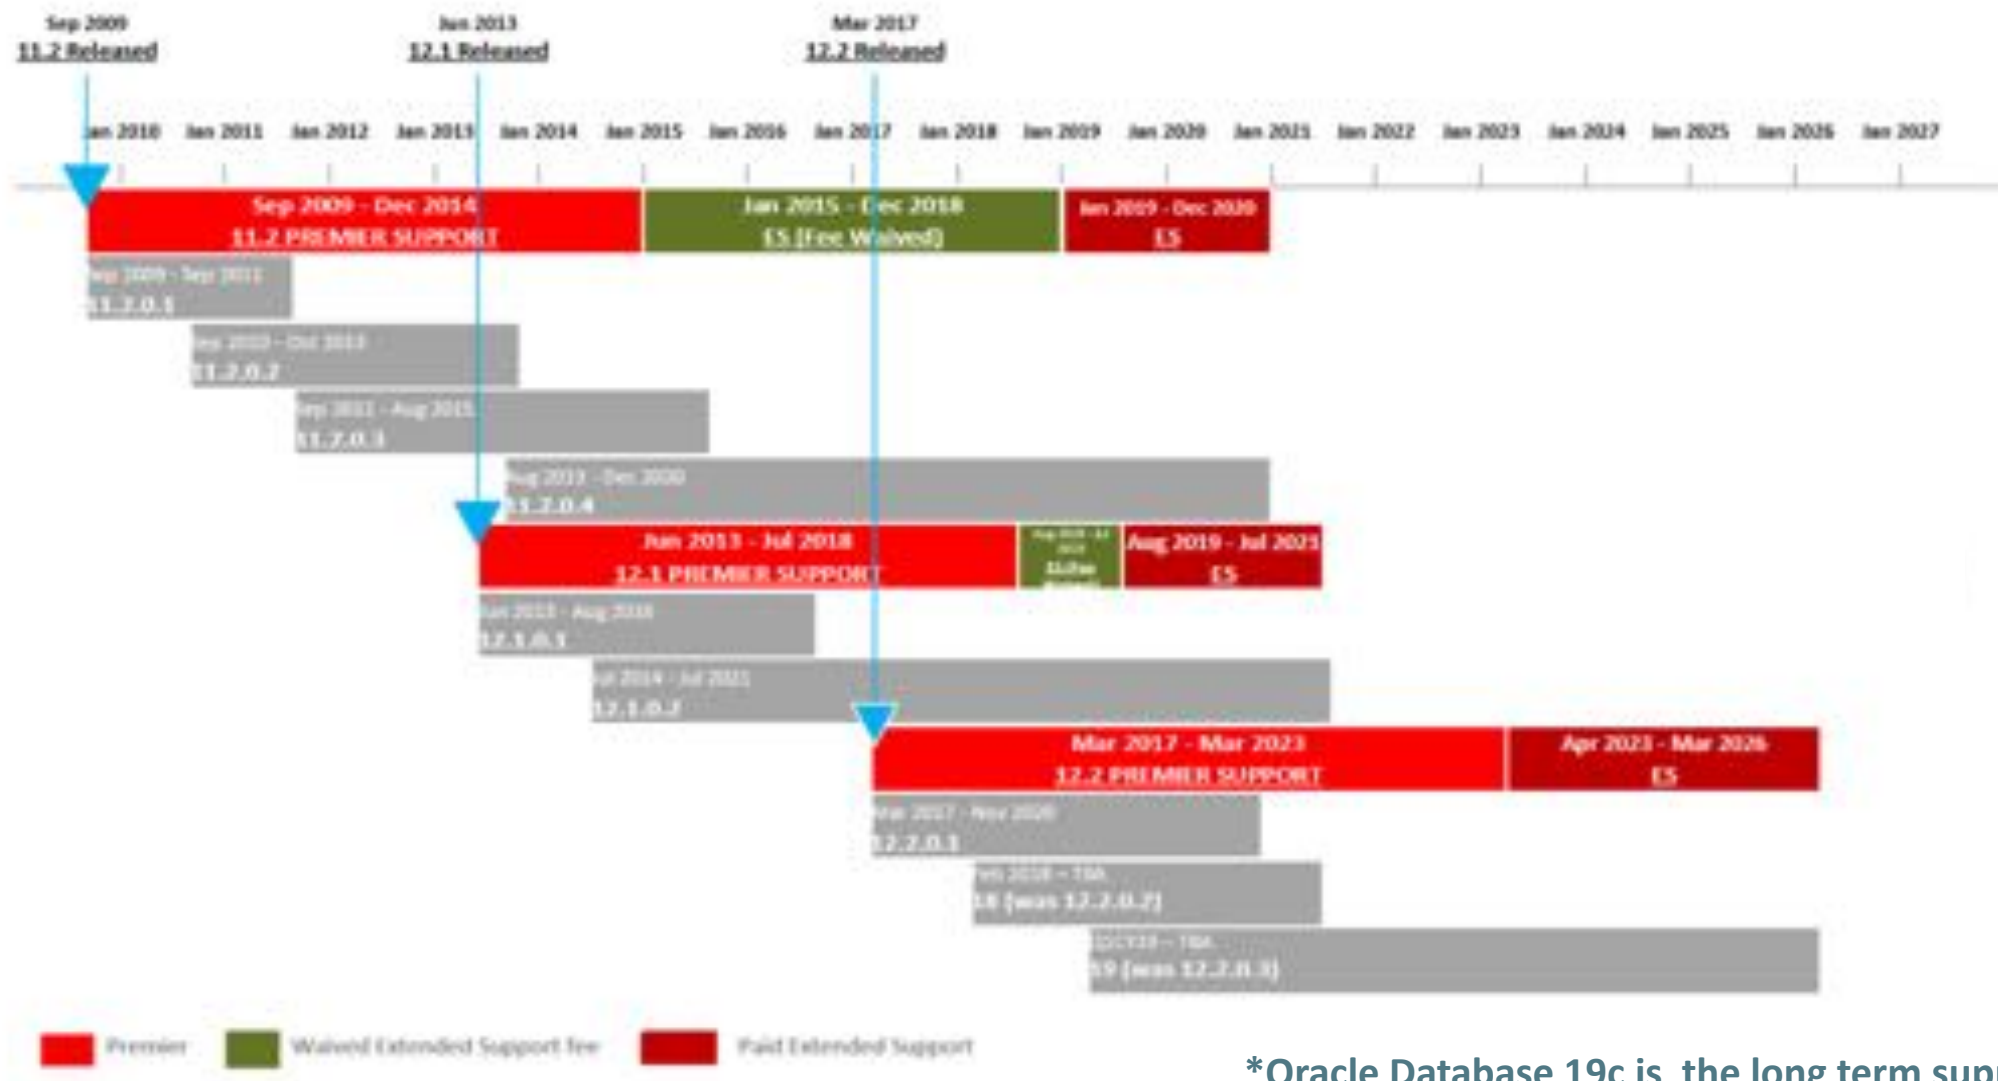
Sep 2009
11.2 Released

Jan 2013
12.1 Released

Mar 2017
12.2 Released

Jan 2010 Jan 2011 Jan 2012 Jan 2013 Jan 2014 Jan 2015 Jan 2016 Jan 2017 Jan 2018 Jan 2019 Jan 2020 Jan 2021 Jan 2022 Jan 2023 Jan 2024 Jan 2025 Jan 2026 Jan 2027

Sep 2009 - Dec 2014
11.2 PREMIER SUPPORT

Jan 2015 - Dec 2018
ES (Fee Waived)

Jan 2019 - Dec 2020
ES

Sep 2009 - Sep 2011
11.2.0.1

Sep 2010 - Oct 2013
11.2.0.2

Sep 2011 - Aug 2015
11.2.0.3

Aug 2013 - Dec 2020
11.2.0.4

Jun 2013 - Jul 2018
12.1 PREMIER SUPPORT

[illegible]

Aug 2019 - Jul 2021
ES

Jun 2013 - Aug 2016
12.1.0.1

Jul 2014 - Jul 2021
12.1.0.2

Mar 2017 - Mar 2023
12.2 PREMIER SUPPORT

Apr 2023 - Mar 2026
ES

Mar 2017 - Nov 2020
12.2.0.1

Feb 2018 – TBA
18 (was 12.2.0.2)

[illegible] – TBA
19 (was 12.2.0.3)

Premier
Waived Extended Support fee
Paid Extended Support

*Oracle Database 19c is the long term sup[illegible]